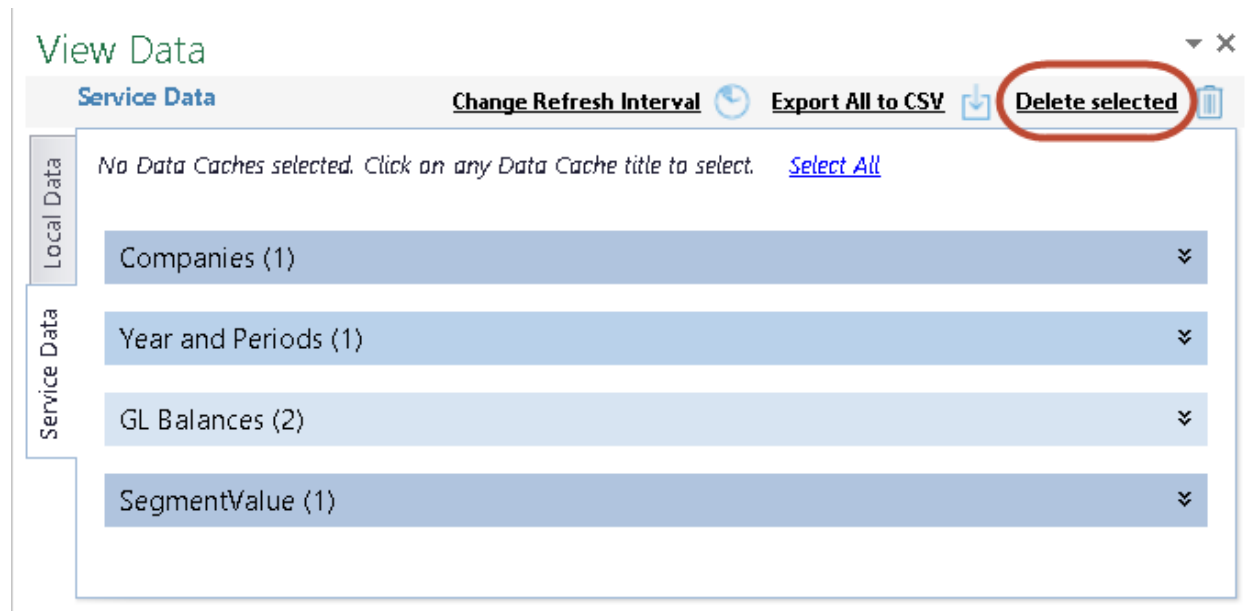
View Data

Service Data

Change Refresh Interval

Export All to CSV

Delete selected

Local Data

Service Data

No Data Caches selected. Click on any Data Cache title to select.

Select All

Companies (1)

Year and Periods (1)

GL Balances (2)

SegmentValue (1)